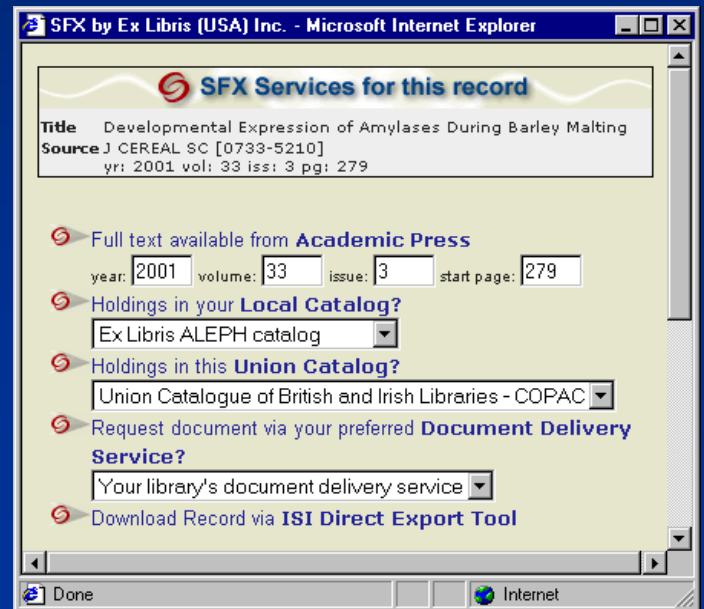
SFX by Ex Libris (USA) Inc. - Microsoft Internet Explorer

SFX Services for this record

Title Developmental Expression of Amylases During Barley Malting
Source J CEREAL SC [0733-5210]
yr: 2001 vol: 33 iss: 3 pg: 279

Full text available from Academic Press
year: 2001 volume: 33 issue: 3 start page: 279

Holdings in your Local Catalog?
Ex Libris ALEPH catalog

Holdings in this Union Catalog?
Union Catalogue of British and Irish Libraries - COPAC

Request document via your preferred Document Delivery Service?
Your library's document delivery service

Download Record via ISI Direct Export Tool

Done
Internet